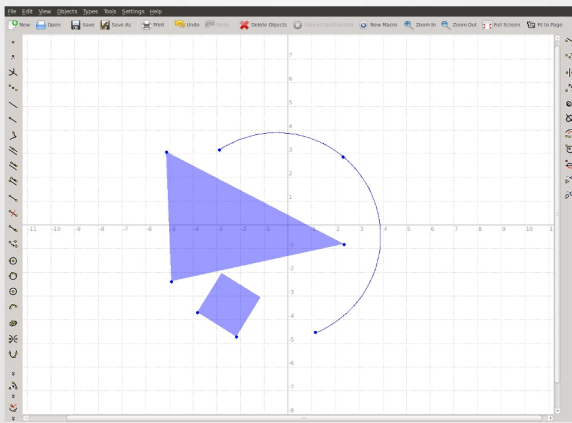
File Edit View Objects Types Tools Settings Help

New Open Save Save As Print Undo Redo Delete Objects Cancel Construction New Macro Zoom In Zoom Out Full Screen Fit to Page

7
6
5
4
3
2
1
-11 -10 -9 -8 -7 -6 -5 -4 -3 -2 -1 0 1 2 3 4 5 6 7 8 9 10 1
-1
-2
-3
-4
-5
-6
-7
-8